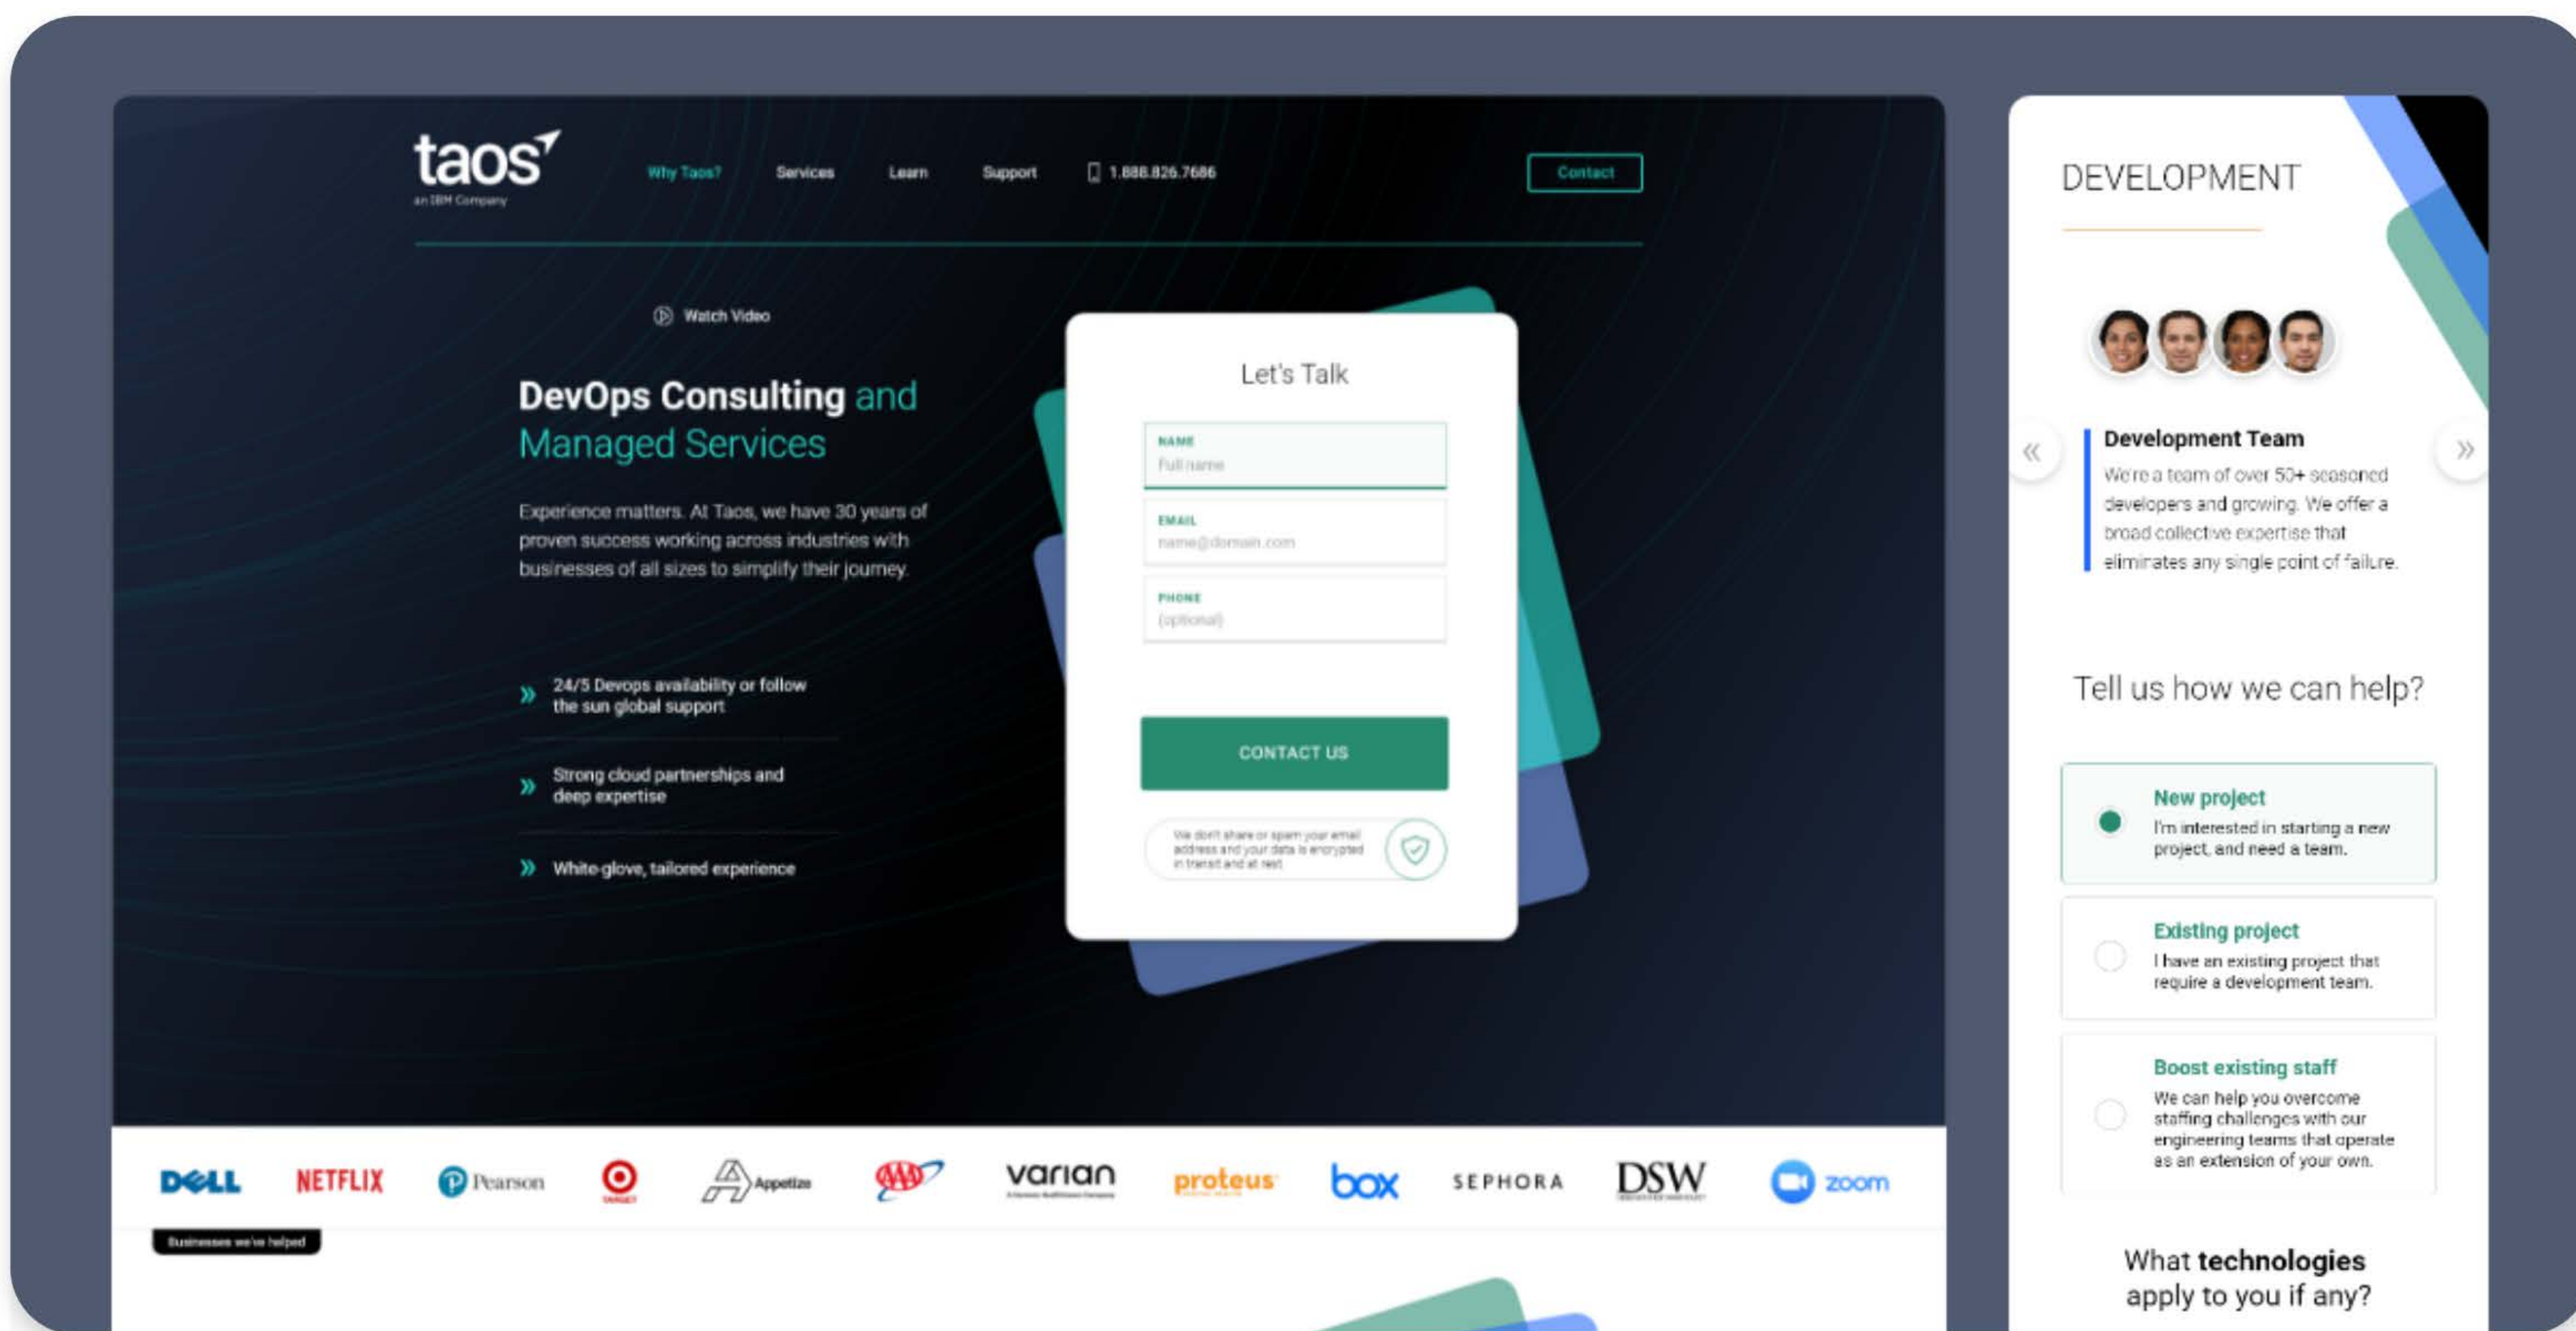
taos
an IBM Company

Why Taos? Services Learn Support 1.888.826.7686 Contact

Watch Video

DevOps Consulting and Managed Services

Experience matters. At Taos, we have 30 years of proven success working across industries with businesses of all sizes to simplify their journey.

» 24/5 Devops availability or follow the sun global support

» Strong cloud partnerships and deep expertise

» White-glove, tailored experience

Let's Talk

NAME
Full name

EMAIL
name@domain.com

PHONE
(optional)

CONTACT US

We don't share or spam your email address and your data is encrypted in transit and at rest

DELL NETFLIX Pearson TARGET Appetize AAA varian proteus box SEPHORA DSW zoom

Businesses we've helped

DEVELOPMENT

Development Team
We're a team of over 50+ seasoned developers and growing. We offer a broad collective expertise that eliminates any single point of failure.

Tell us how we can help?

New project
I'm interested in starting a new project, and need a team.

Existing project
I have an existing project that require a development team.

Boost existing staff
We can help you overcome staffing challenges with our engineering teams that operate as an extension of your own.

What technologies apply to you if any?